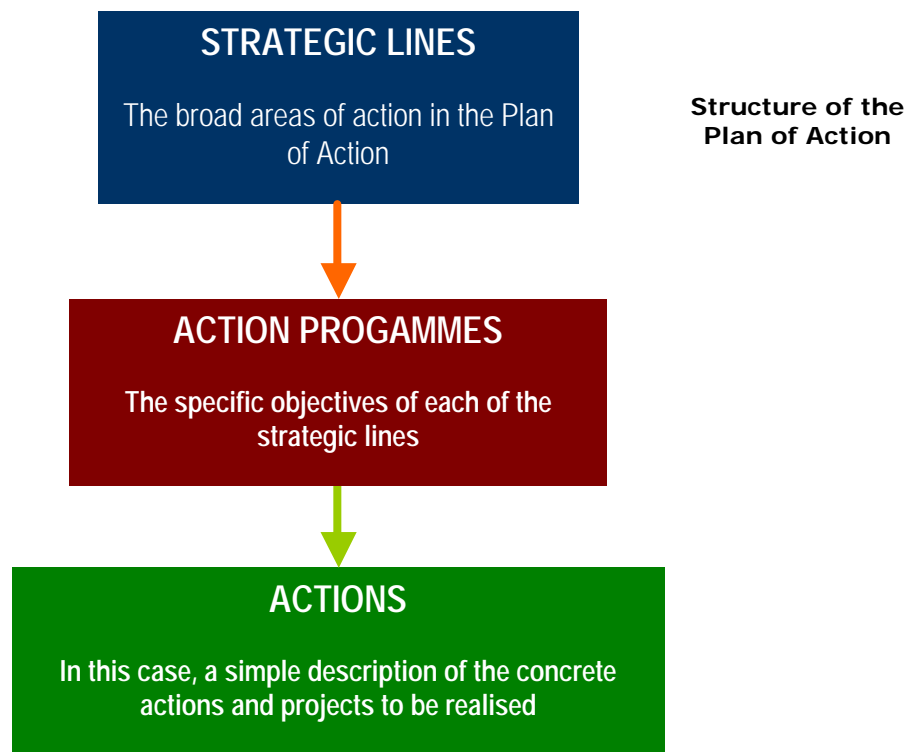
STRATEGIC LINES

The broad areas of action in the Plan of Action

Structure of the Plan of Action

ACTION PROGAMMES

The specific objectives of each of the strategic lines

ACTIONS

In this case, a simple description of the concrete actions and projects to be realised